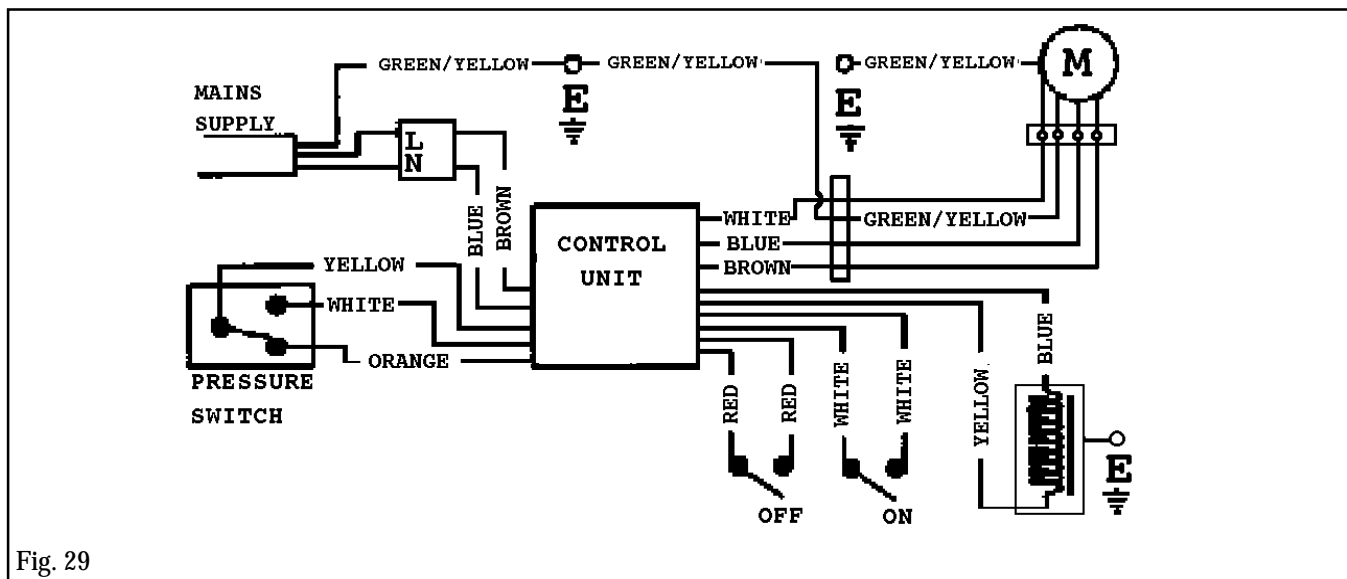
GREEN/YELLOW
GREEN/YELLOW
GREEN/YELLOW
M
MAINS SUPPLY
E
E
L
N
BLUE
BROWN
CONTROL UNIT
WHITE
BLUE
BROWN
GREEN/YELLOW
YELLOW
WHITE
ORANGE
PRESSURE SWITCH
RED
RED
WHITE
WHITE
YELLOW
BLUE
E
OFF
ON
Fig. 29